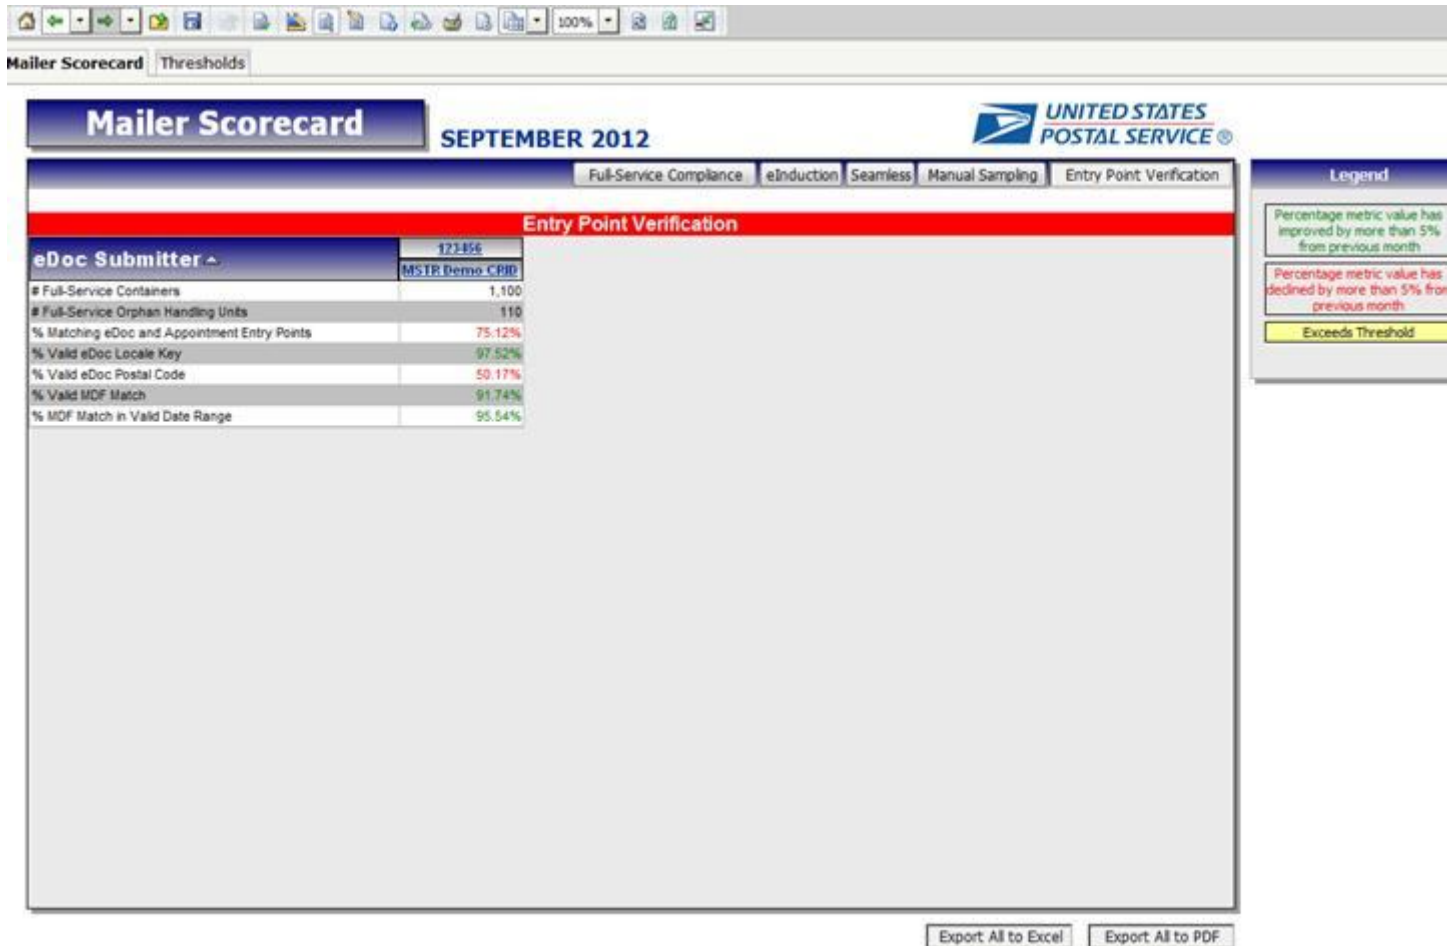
100%

Mailer Scorecard Thresholds

Mailer Scorecard

SEPTEMBER 2012

UNITED STATES POSTAL SERVICE ®

Full-Service Compliance | eInduction | Seamless | Manual Sampling | Entry Point Verification

Legend

Percentage metric value has improved by more than 5% from previous month

Percentage metric value has declined by more than 5% fro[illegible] previous month

Exceeds Threshold

Entry Point Verification

| eDoc Submitter | 123456 MSTR Demo CRID |
|---|---|
| # Full-Service Containers | 1,100 |
| # Full-Service Orphan Handling Units | 110 |
| % Matching eDoc and Appointment Entry Points | 75.12% |
| % Valid eDoc Locale Key | 97.52% |
| % Valid eDoc Postal Code | 50.17% |
| % Valid MDF Match | 91.74% |
| % MDF Match in Valid Date Range | 95.54% |

Export All to Excel | Export All to PDF